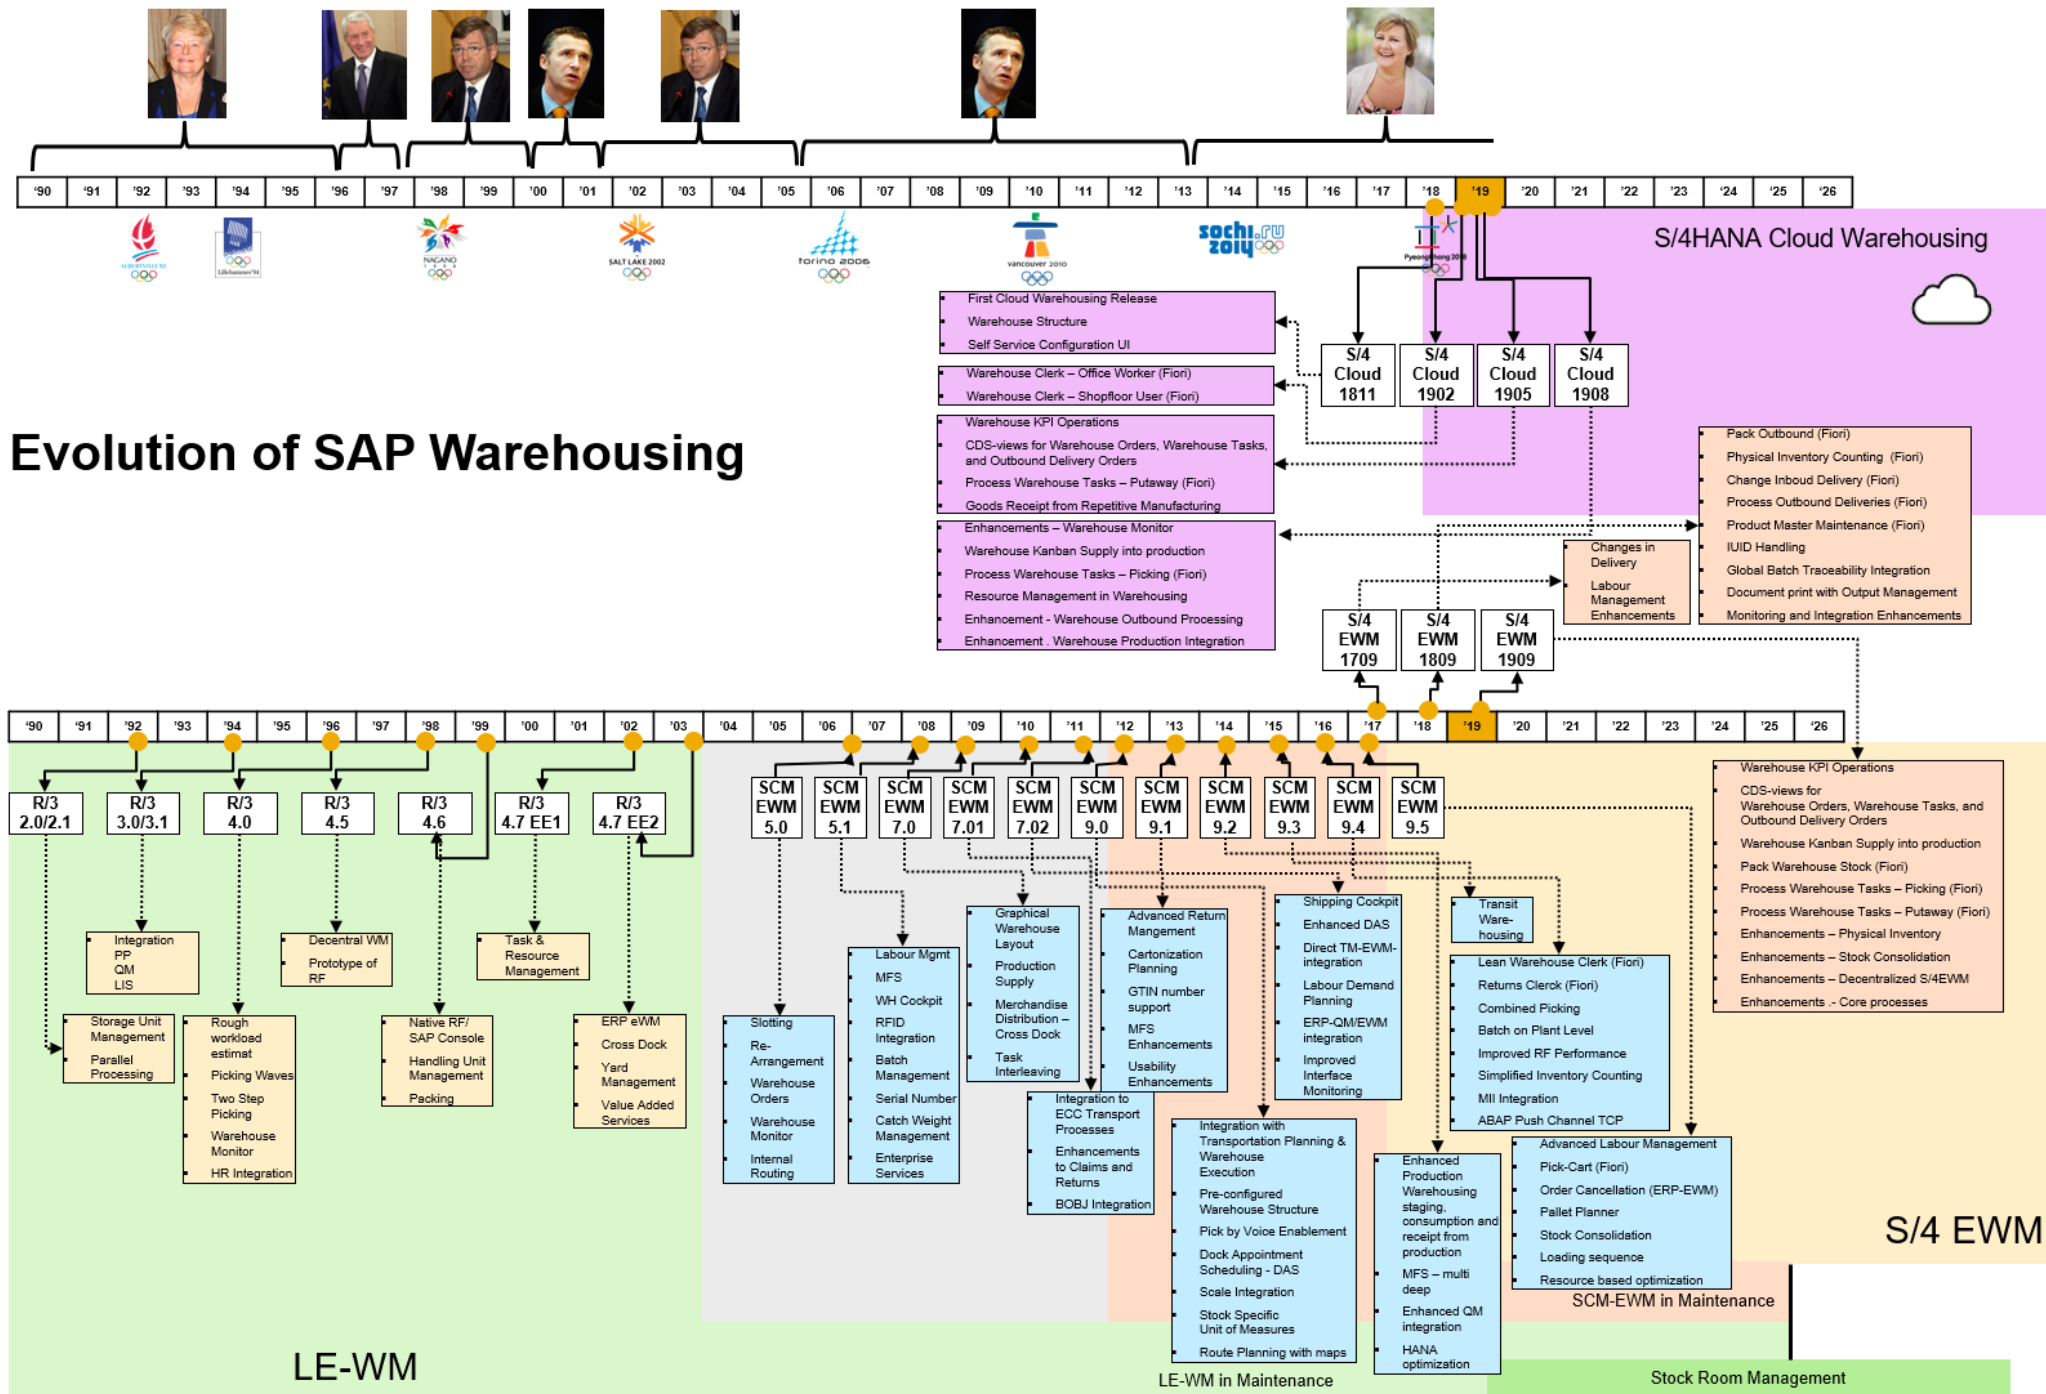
| '90 | '91 | '92 | '93 | '94 | '95 | '96 | '97 | '98 | '99 | '00 | '01 | '02 | '03 | '04 | '05 | '06 | '07 | '08 | '09 | '10 | '11 | '12 | '13 | '14 | '15 | '16 | '17 | '18 | '19 | '20 | '21 | '22 | '23 | '24 | '25 | '26 |
|---|---|---|---|---|---|---|---|---|---|---|---|---|---|---|---|---|---|---|---|---|---|---|---|---|---|---|---|---|---|---|---|---|---|---|---|---|

ALBERTVILLE 92
Lillehammer 94
NAGANO 1998
SALT LAKE 2002
torino 2006
vancouver 2010
sochi.ru 2014
PyeongChang 2018

S/4HANA Cloud Warehousing

Evolution of SAP Warehousing

First Cloud Warehousing Release
Warehouse Structure
Self Service Configuration UI

Warehouse Clerk – Office Worker (Fiori)
Warehouse Clerk – Shopfloor User (Fiori)

Warehouse KPI Operations
CDS-views for Warehouse Orders, Warehouse Tasks, and Outbound Delivery Orders
Process Warehouse Tasks – Putaway (Fiori)
Goods Receipt from Repetitive Manufacturing

Enhancements – Warehouse Monitor
Warehouse Kanban Supply into production
Process Warehouse Tasks – Picking (Fiori)
Resource Management in Warehousing
Enhancement - Warehouse Outbound Processing
Enhancement . Warehouse Production Integration

S/4 Cloud 1811
S/4 Cloud 1902
S/4 Cloud 1905
S/4 Cloud 1908

Pack Outbound (Fiori)
Physical Inventory Counting (Fiori)
Change Inbound Delivery (Fiori)
Process Outbound Deliveries (Fiori)
Product Master Maintenance (Fiori)
IUID Handling
Global Batch Traceability Integration
Document print with Output Management
Monitoring and Integration Enhancements

Changes in Delivery
Labour Management Enhancements

S/4 EWM 1709
S/4 EWM 1809
S/4 EWM 1909

| '90 | '91 | '92 | '93 | '94 | '95 | '96 | '97 | '98 | '99 | '00 | '01 | '02 | '03 | '04 | '05 | '06 | '07 | '08 | '09 | '10 | '11 | '12 | '13 | '14 | '15 | '16 | '17 | '18 | '19 | '20 | '21 | '22 | '23 | '24 | '25 | '26 |
|---|---|---|---|---|---|---|---|---|---|---|---|---|---|---|---|---|---|---|---|---|---|---|---|---|---|---|---|---|---|---|---|---|---|---|---|---|

R/3 2.0/2.1
R/3 3.0/3.1
R/3 4.0
R/3 4.5
R/3 4.6
R/3 4.7 EE1
R/3 4.7 EE2

SCM EWM 5.0
SCM EWM 5.1
SCM EWM 7.0
SCM EWM 7.01
SCM EWM 7.02
SCM EWM 9.0
SCM EWM 9.1
SCM EWM 9.2
SCM EWM 9.3
SCM EWM 9.4
SCM EWM 9.5

Warehouse KPI Operations
CDS-views for Warehouse Orders, Warehouse Tasks, and Outbound Delivery Orders
Warehouse Kanban Supply into production
Pack Warehouse Stock (Fiori)
Process Warehouse Tasks – Picking (Fiori)
Process Warehouse Tasks – Putaway (Fiori)
Enhancements – Physical Inventory
Enhancements – Stock Consolidation
Enhancements – Decentralized S/4EWM
Enhancements .- Core processes

Integration PP QM LIS

Decentral WM
Prototype of RF

Task & Resource Management

Storage Unit Management
Parallel Processing

Rough workload estimat
Picking Waves
Two Step Picking
Warehouse Monitor
HR Integration

Native RF/ SAP Console
Handling Unit Management
Packing

ERP eWM
Cross Dock
Yard Management
Value Added Services

Slotting
Re-Arrangement
Warehouse Orders
Warehouse Monitor
Internal Routing

Labour Mgmt
MFS
WH Cockpit
RFID Integration
Batch Management
Serial Number
Catch Weight Management
Enterprise Services

Graphical Warehouse Layout
Production Supply
Merchandise Distribution – Cross Dock
Task Interleaving

Integration to ECC Transport Processes
Enhancements to Claims and Returns
BOBJ Integration

Advanced Return Mangement
Cartonization Planning
GTIN number support
MFS Enhancements
Usability Enhancements

Shipping Cockpit
Enhanced DAS
Direct TM-EWM-integration
Labour Demand Planning
ERP-QM/EWM integration
Improved Interface Monitoring

Integration with Transportation Planning & Warehouse Execution
Pre-configured Warehouse Structure
Pick by Voice Enablement
Dock Appointment Scheduling - DAS
Scale Integration
Stock Specific Unit of Measures
Route Planning with maps

Transit Ware-housing

Lean Warehouse Clerk (Fiori)
Returns Clerck (Fiori)
Combined Picking
Batch on Plant Level
Improved RF Performance
Simplified Inventory Counting
MII Integration
ABAP Push Channel TCP

Enhanced Production Warehousing staging, consumption and receipt from production
MFS – multi deep
Enhanced QM integration
HANA optimization

Advanced Labour Management
Pick-Cart (Fiori)
Order Cancellation (ERP-EWM)
Pallet Planner
Stock Consolidation
Loading sequence
Resource based optimization

S/4 EWM
SCM-EWM in Maintenance
LE-WM
LE-WM in Maintenance
Stock Room Management